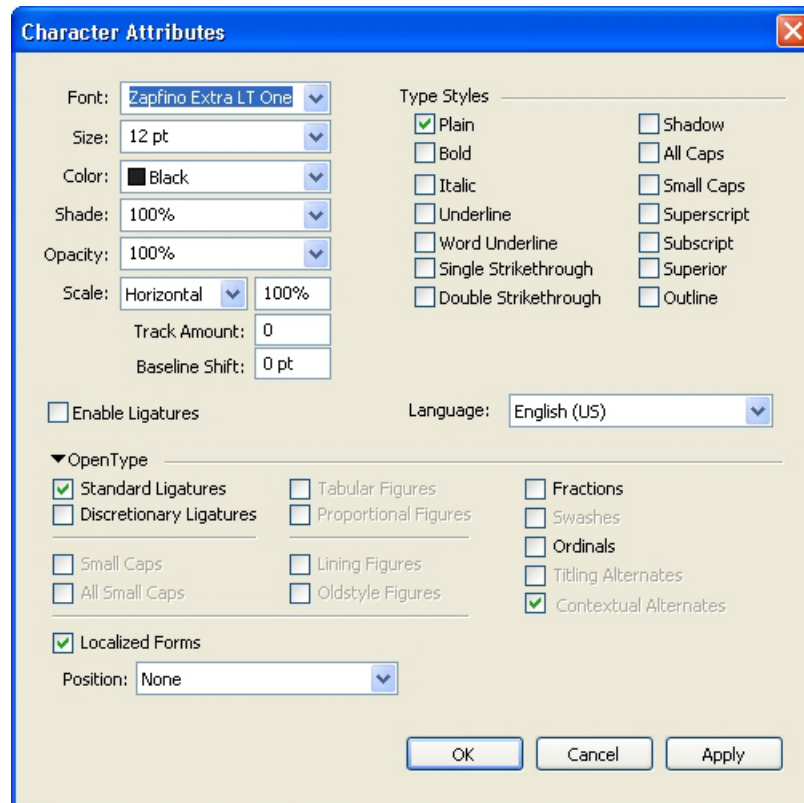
Character Attributes

Font: Zapfino Extra LT One
Size: 12 pt
Color: Black
Shade: 100%
Opacity: 100%
Scale: Horizontal 100%
Track Amount: 0
Baseline Shift: 0 pt

Type Styles
Plain
Bold
Italic
Underline
Word Underline
Single Strikethrough
Double Strikethrough

Shadow
All Caps
Small Caps
Superscript
Subscript
Superior
Outline

Enable Ligatures

Language: English (US)

OpenType
Standard Ligatures
Discretionary Ligatures
Small Caps
All Small Caps

Tabular Figures
Proportional Figures
Lining Figures
Oldstyle Figures

Fractions
Swashes
Ordinals
Titling Alternates
Contextual Alternates

Localized Forms
Position: None

OK
Cancel
Apply